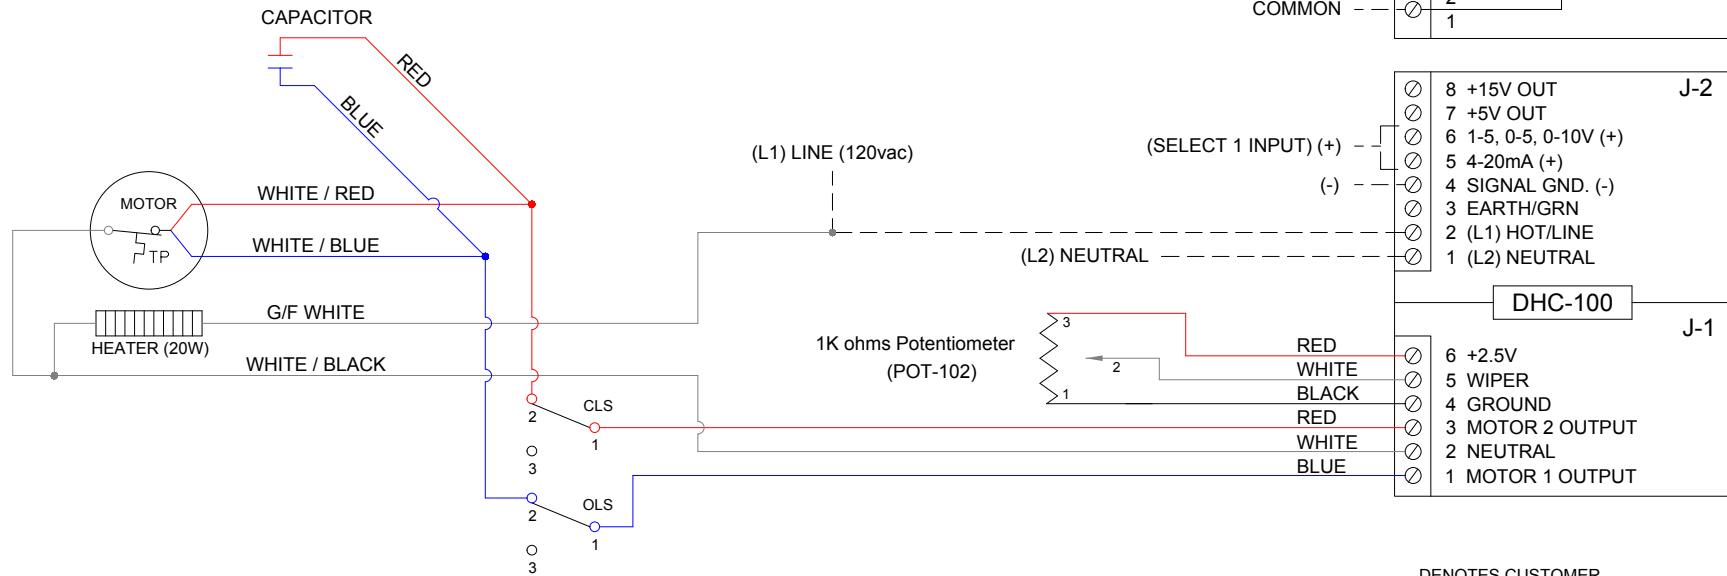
CAPACITOR
RED
BLUE
COMMON
2
1
J-2
8 +15V OUT
7 +5V OUT
(SELECT 1 INPUT) (+)
6 1-5, 0-5, 0-10V (+)
5 4-20mA (+)
(-)
4 SIGNAL GND. (-)
3 EARTH/GRN
2 (L1) HOT/LINE
1 (L2) NEUTRAL
(L1) LINE (120vac)
MOTOR
WHITE / RED
WHITE / BLUE
TP
(L2) NEUTRAL
DHC-100
J-1
G/F WHITE
HEATER (20W)
WHITE / BLACK
1K ohms Potentiometer
(POT-102)
3
2
1
RED
WHITE
BLACK
RED
WHITE
BLUE
6 +2.5V
5 WIPER
4 GROUND
3 MOTOR 2 OUTPUT
2 NEUTRAL
1 MOTOR 1 OUTPUT
CLS
2
1
3
OLS
2
1
3
DENOTES CUSTOMER